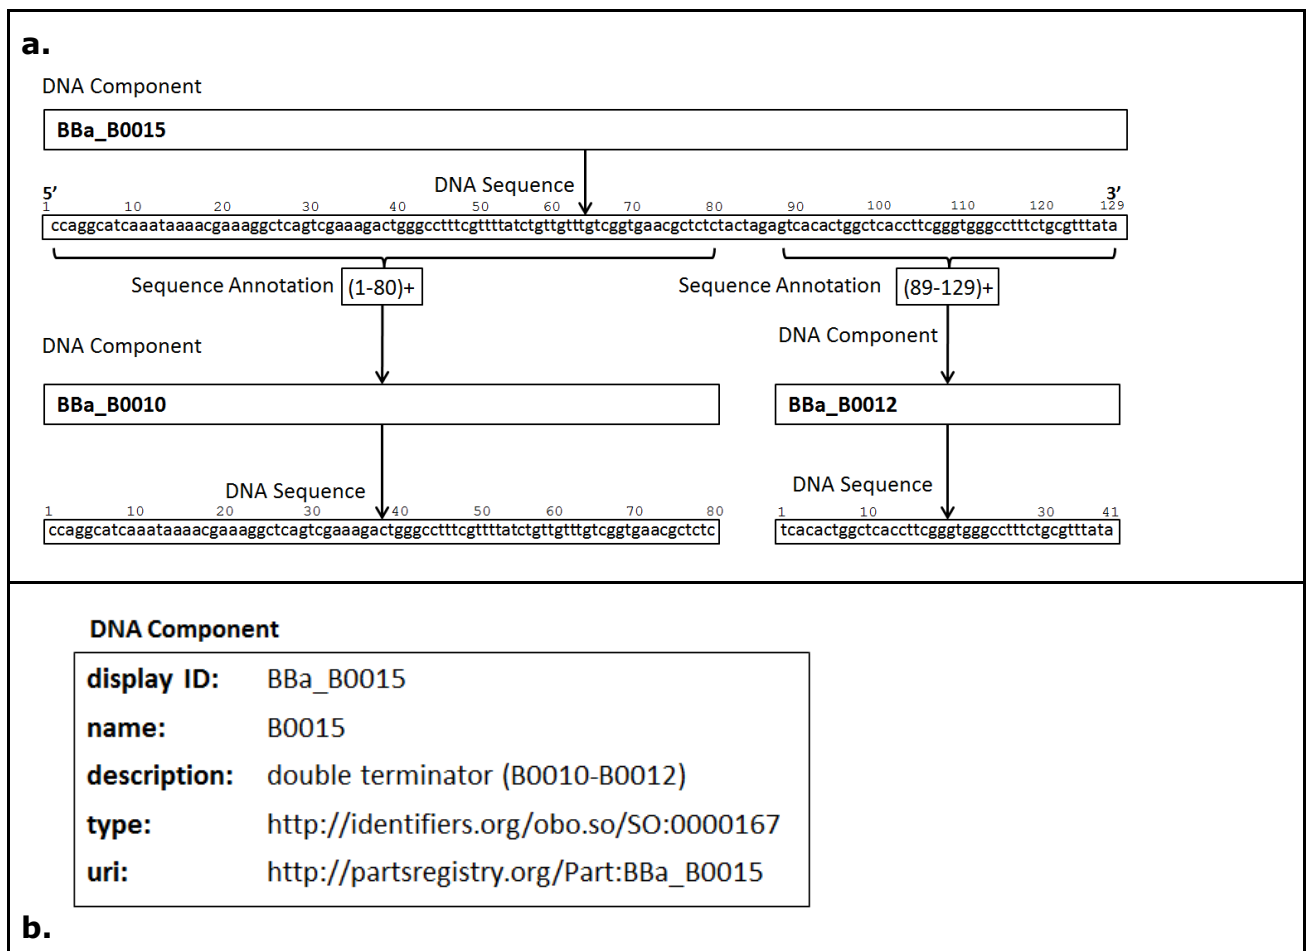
a.

DNA Component

BBa_B0015

DNA Sequence

5'
1 10 20 30 40 50 60 70 80 90 100 110 120 129
3'

ccaggcatcaaataaaacgaaaggctcagtcgaaagactgggcctttcgttttatctgttgtttgtcggtgaacgctctctactagagtcacactggctcaccttcgggtgggcctttctgcgtttata

Sequence Annotation (1-80)+

Sequence Annotation (89-129)+

DNA Component

DNA Component

BBa_B0010

BBa_B0012

DNA Sequence

DNA Sequence

1 10 20 30 40 50 60 70 80

ccaggcatcaaataaaacgaaaggctcagtcgaaagactgggcctttcgttttatctgttgtttgtcggtgaacgctctc

1 10 30 41

tcacactggctcaccttcgggtgggcctttctgcgtttata

DNA Component

| | |
|---|---|
| display ID: | BBa_B0015 |
| name: | B0015 |
| description: | double terminator (B0010-B0012) |
| type: | http://identifiers.org/obo.so/SO:0000167 |
| uri: | http://partsregistry.org/Part:BBa_B0015 |

b.